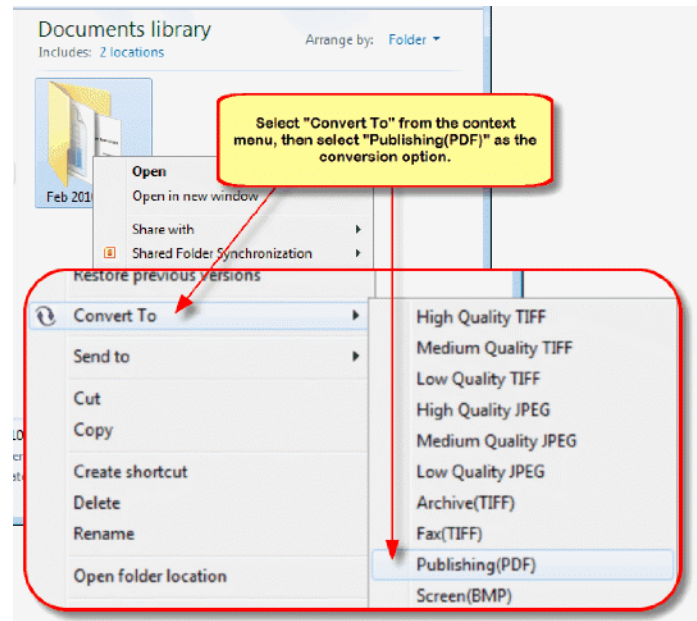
Documents library
Includes: 2 locations

Arrange by: Folder

Feb 201

Select "Convert To" from the context menu, then select "Publishing(PDF)" as the conversion option.

Open
Open in new window
Share with
Shared Folder Synchronization
Restore previous versions
Convert To
Send to
Cut
Copy
Create shortcut
Delete
Rename
Open folder location

High Quality TIFF
Medium Quality TIFF
Low Quality TIFF
High Quality JPEG
Medium Quality JPEG
Low Quality JPEG
Archive(TIFF)
Fax(TIFF)
Publishing(PDF)
Screen(BMP)